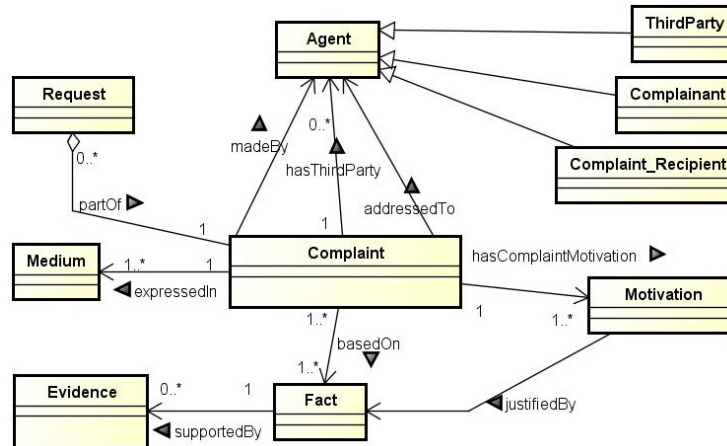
ThirdParty

Agent

Request

Complainant

0..*

madeBy

0..*

hasThirdParty

Complaint_Recipient

partOf

addressedTo

1

1

Medium

1..*

1

Complaint

hasComplaintMotivation

expressedIn

1

Motivation

1..*

1..*

basedOn

1..*

Evidence

0..*

1

Fact

justifiedBy

supportedBy